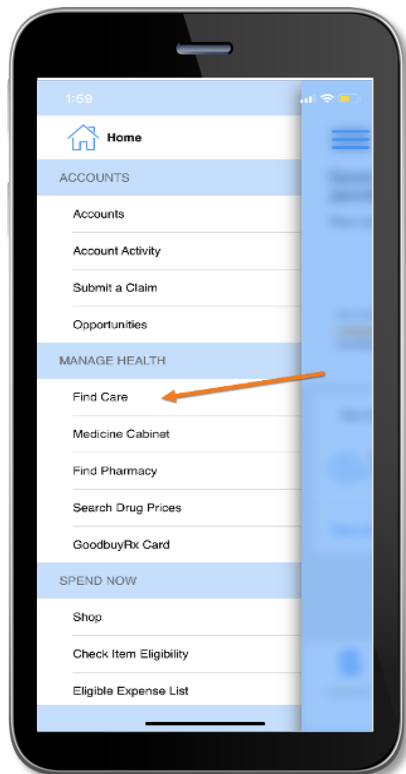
1:59

Home

ACCOUNTS

Accounts

Account Activity

Submit a Claim

Opportunities

MANAGE HEALTH

Find Care

Medicine Cabinet

Find Pharmacy

Search Drug Prices

GoodbuyRx Card

SPEND NOW

Shop

Check Item Eligibility

Eligible Expense List